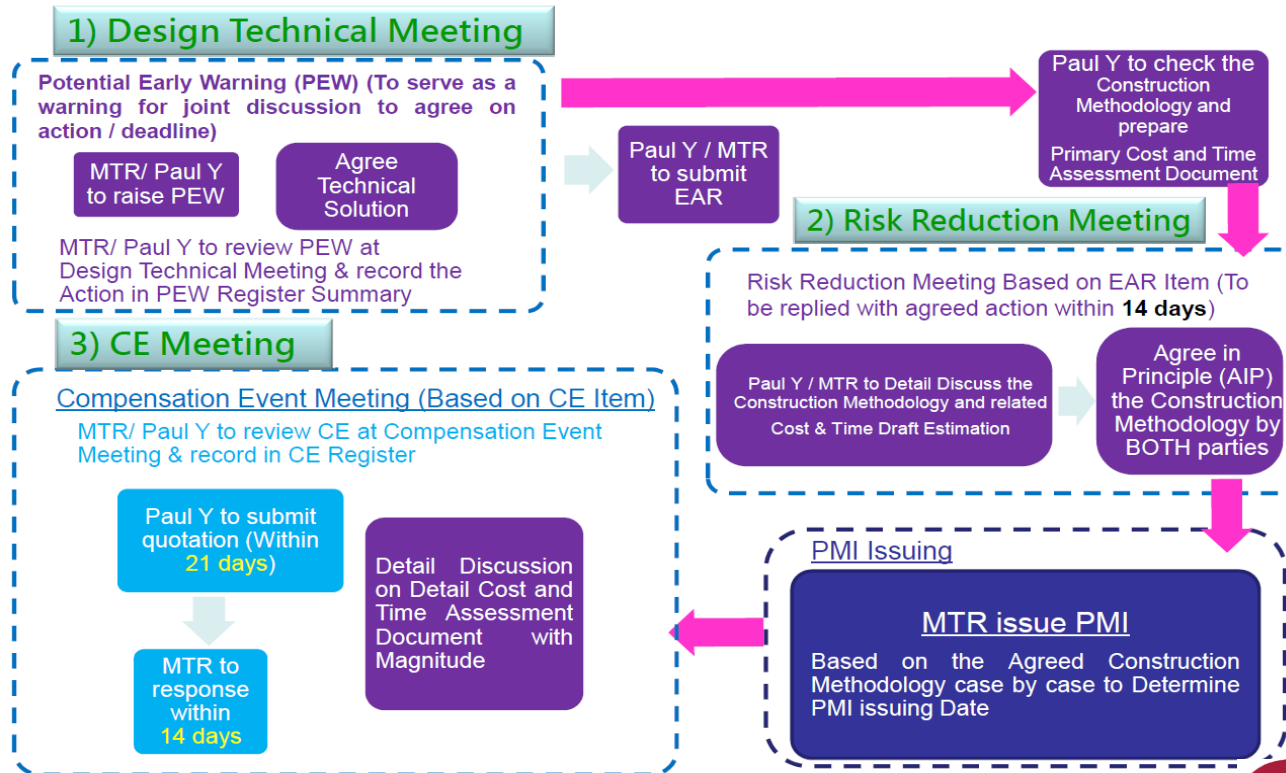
1) Design Technical Meeting

Potential Early Warning (PEW) (To serve as a warning for joint discussion to agree on action / deadline)

MTR/ Paul Y to raise PEW

Agree Technical Solution

MTR/ Paul Y to review PEW at Design Technical Meeting & record the Action in PEW Register Summary

Paul Y / MTR to submit EAR

Paul Y to check the Construction Methodology and prepare Primary Cost and Time Assessment Document

2) Risk Reduction Meeting

Risk Reduction Meeting Based on EAR Item (To be replied with agreed action within 14 days)

Paul Y / MTR to Detail Discuss the Construction Methodology and related Cost & Time Draft Estimation

Agree in Principle (AIP) the Construction Methodology by BOTH parties

3) CE Meeting

Compensation Event Meeting (Based on CE Item)

MTR/ Paul Y to review CE at Compensation Event Meeting & record in CE Register

Paul Y to submit quotation (Within 21 days)

MTR to response within 14 days

Detail Discussion on Detail Cost and Time Assessment Document with Magnitude

PMI Issuing

MTR issue PMI

Based on the Agreed Construction Methodology case by case to Determine PMI issuing Date